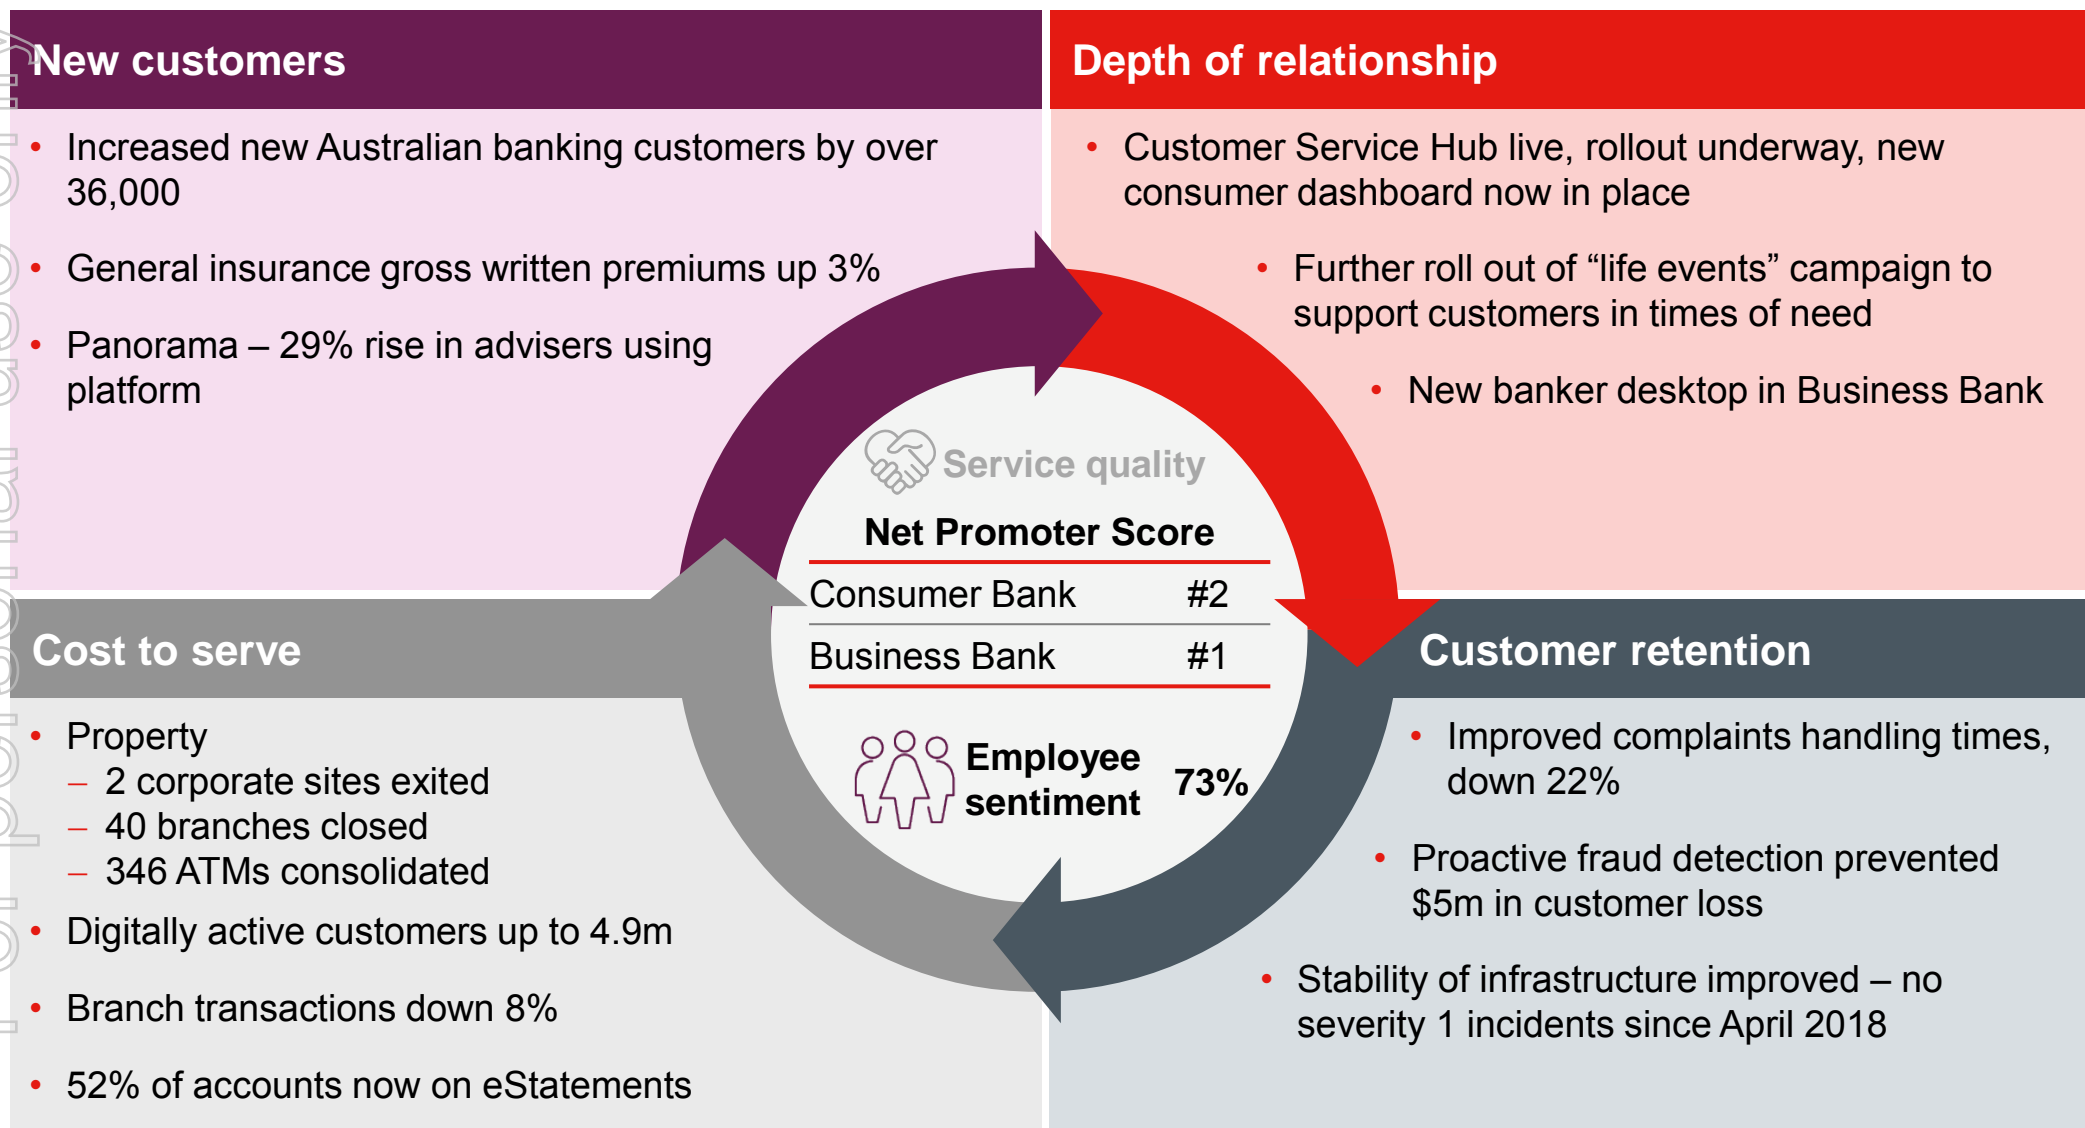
New customers

- Increased new Australian banking customers by over 36,000
- General insurance gross written premiums up 3%
- Panorama – 29% rise in advisers using platform

Depth of relationship

- Customer Service Hub live, rollout underway, new consumer dashboard now in place
- Further roll out of “life events” campaign to support customers in times of need
- New banker desktop in Business Bank

Service quality

Net Promoter Score

| Consumer Bank | #2 |
|---|---|
| Business Bank | #1 |

Employee sentiment 73%

Cost to serve

- Property
  – 2 corporate sites exited
  – 40 branches closed
  – 346 ATMs consolidated
- Digitally active customers up to 4.9m
- Branch transactions down 8%
- 52% of accounts now on eStatements

Customer retention

- Improved complaints handling times, down 22%
- Proactive fraud detection prevented $5m in customer loss
- Stability of infrastructure improved – no severity 1 incidents since April 2018